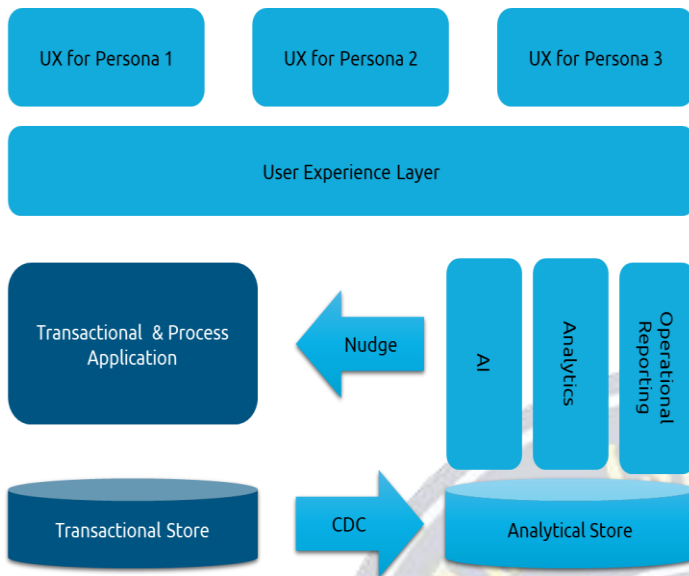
UX for Persona 1

UX for Persona 2

UX for Persona 3

User Experience Layer

Transactional & Process Application

Nudge

AI

Analytics

Operational Reporting

Transactional Store

CDC

Analytical Store